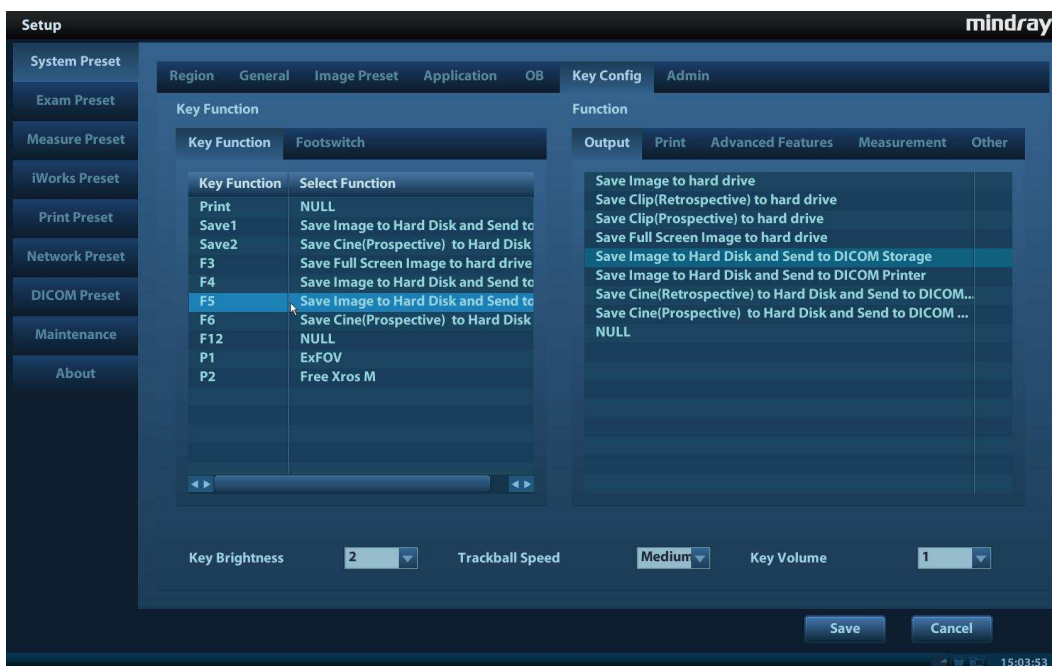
Setup

mindray

System Preset
Exam Preset
Measure Preset
iWorks Preset
Print Preset
Network Preset
DICOM Preset
Maintenance
About

Region General Image Preset Application OB Key Config Admin

Key Function

Key Function Footswitch

| Key Function | Select Function |
|---|---|
| Print | NULL |
| Save1 | Save Image to Hard Disk and Send to |
| Save2 | Save Cine(Prospective) to Hard Disk |
| F3 | Save Full Screen Image to hard drive |
| F4 | Save Image to Hard Disk and Send to |
| F5 | Save Image to Hard Disk and Send to |
| F6 | Save Cine(Prospective) to Hard Disk |
| F12 | NULL |
| P1 | ExFOV |
| P2 | Free Xros M |

Function

Output Print Advanced Features Measurement Other

Save Image to hard drive
Save Clip(Retrospective) to hard drive
Save Clip(Prospective) to hard drive
Save Full Screen Image to hard drive
Save Image to Hard Disk and Send to DICOM Storage
Save Image to Hard Disk and Send to DICOM Printer
Save Cine(Retrospective) to Hard Disk and Send to DICOM...
Save Cine(Prospective) to Hard Disk and Send to DICOM ...
NULL

Key Brightness 2 Trackball Speed Medium Key Volume 1

Save Cancel

15:03:53